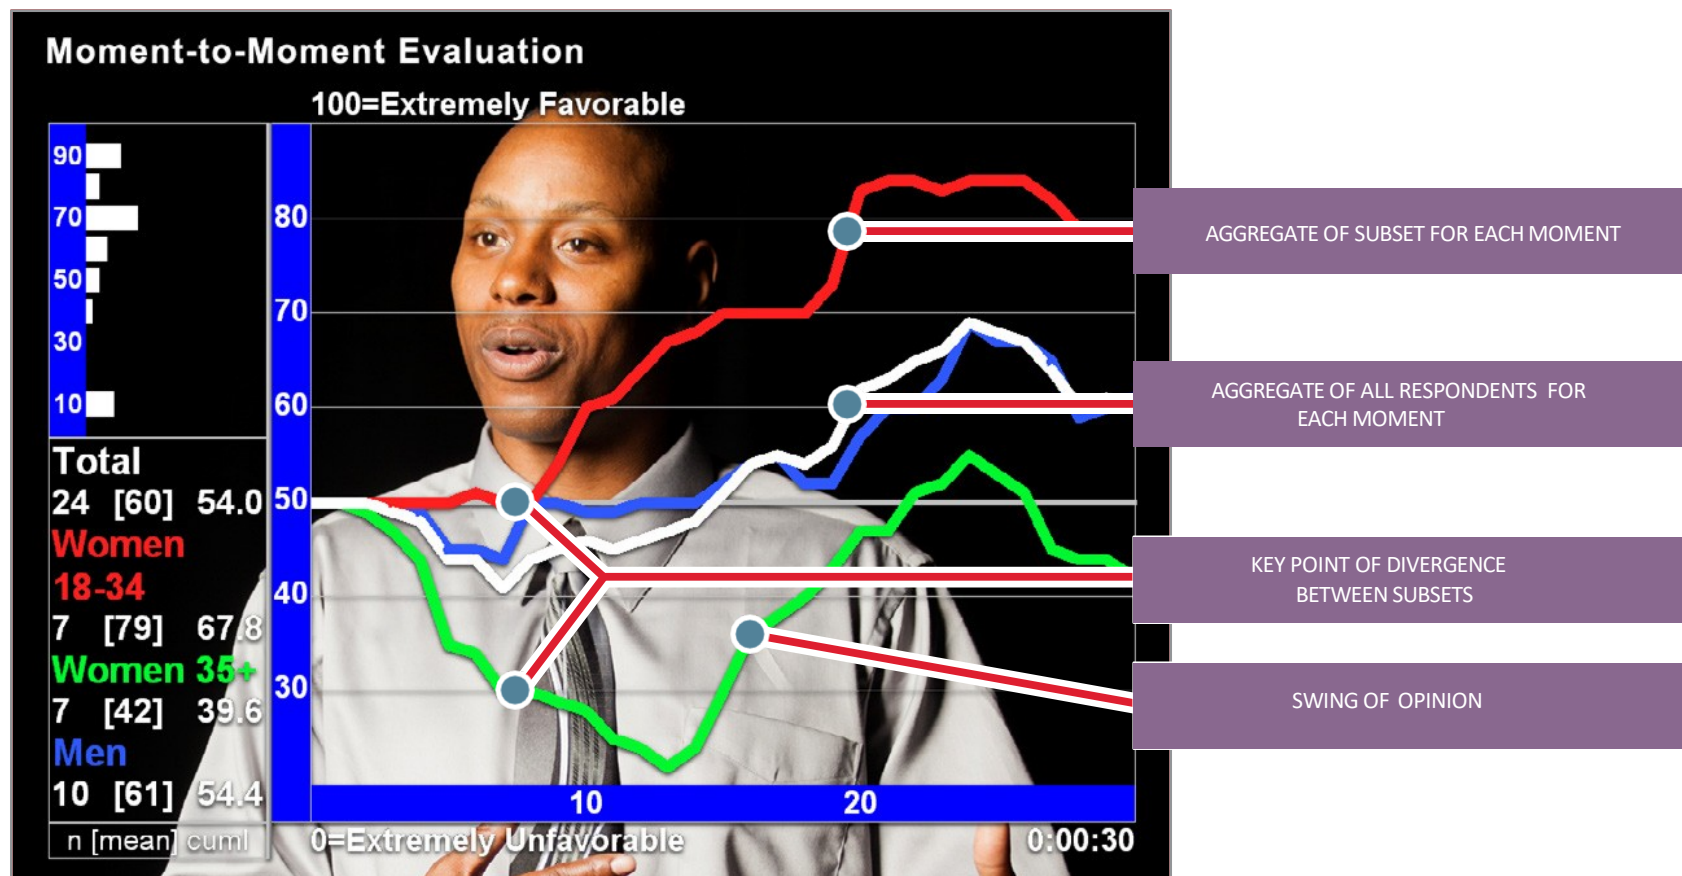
Moment-to-Moment Evaluation

100=Extremely Favorable

90
70
50
30
10

Total
24 [60] 54.0
Women
18-34
7 [79] 67.8
Women 35+
7 [42] 39.6
Men
10 [61] 54.4
n [mean] cuml

80
70
60
50
40
30

10
20

0=Extremely Unfavorable

0:00:30

AGGREGATE OF SUBSET FOR EACH MOMENT

AGGREGATE OF ALL RESPONDENTS FOR EACH MOMENT

KEY POINT OF DIVERGENCE BETWEEN SUBSETS

SWING OF OPINION